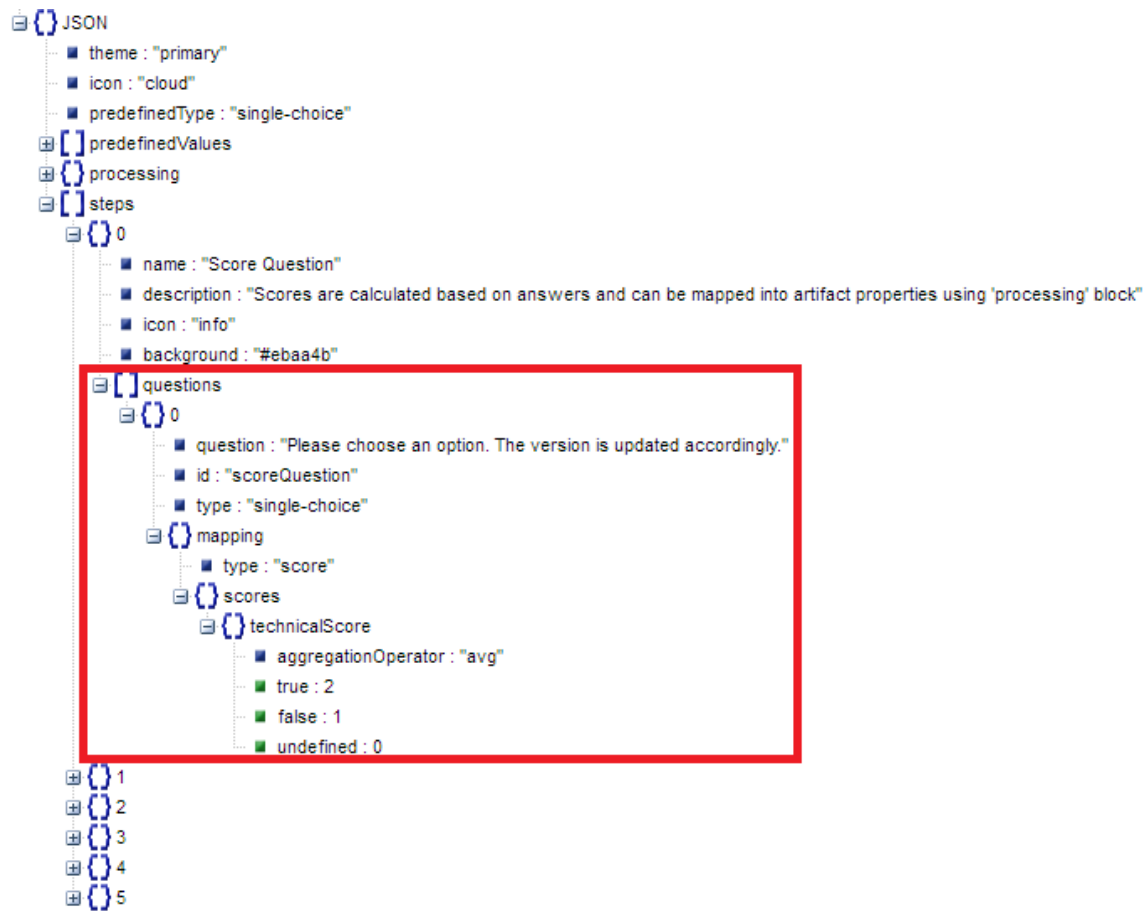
{ } JSON
theme : "primary"
icon : "cloud"
predefinedType : "single-choice"
[ ] predefinedValues
{ } processing
[ ] steps
{ } 0
name : "Score Question"
description : "Scores are calculated based on answers and can be mapped into artifact properties using 'processing' block"
icon : "info"
background : "#ebaa4b"
[ ] questions
{ } 0
question : "Please choose an option. The version is updated accordingly."
id : "scoreQuestion"
type : "single-choice"
{ } mapping
type : "score"
{ } scores
{ } technicalScore
aggregationOperator : "avg"
true : 2
false : 1
undefined : 0
{ } 1
{ } 2
{ } 3
{ } 4
{ } 5